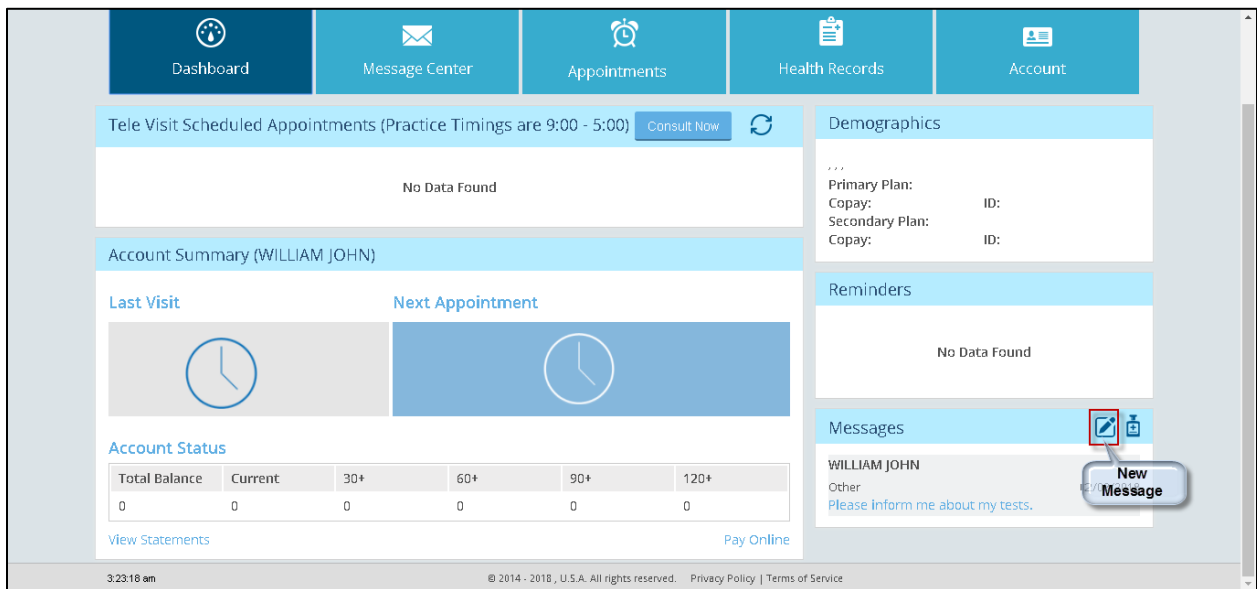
Dashboard
Message Center
Appointments
Health Records
Account

Tele Visit Scheduled Appointments (Practice Timings are 9:00 - 5:00) Consult Now

No Data Found

Account Summary (WILLIAM JOHN)

Last Visit

Next Appointment

Account Status

| Total Balance | Current | 30+ | 60+ | 90+ | 120+ |
|---|---|---|---|---|---|
| 0 | 0 | 0 | 0 | 0 | 0 |

View Statements

Pay Online

Demographics

, , ,
Primary Plan:
Copay: ID:
Secondary Plan:
Copay: ID:

Reminders

No Data Found

Messages

New Message

WILLIAM JOHN
Other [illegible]
Please inform me about my tests.

3:23:18 am

© 2014 - 2018 , U.S.A. All rights reserved. Privacy Policy | Terms of Service